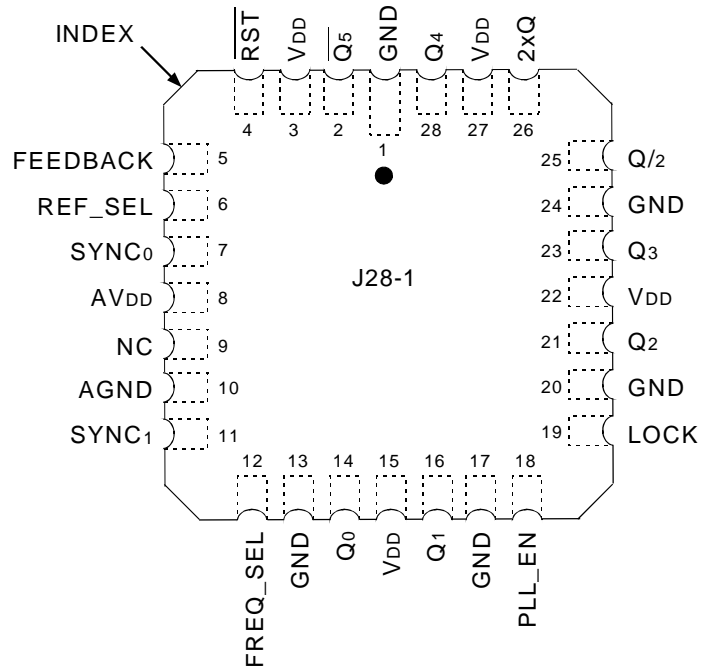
INDEX

$\overline{RST}$ 4
$V_{DD}$ 3
$\overline{Q_5}$ 2
GND 1
$Q_4$ 28
$V_{DD}$ 27
2xQ 26

FEEDBACK 5
REF_SEL 6
$SYNC_0$ 7
$AV_{DD}$ 8
NC 9
AGND 10
$SYNC_1$ 11

J28-1

25 Q/2
24 GND
23 $Q_3$
22 $V_{DD}$
21 $Q_2$
20 GND
19 LOCK

12 FREQ_SEL
13 GND
14 $Q_0$
15 $V_{DD}$
16 $Q_1$
17 GND
18 PLL_EN